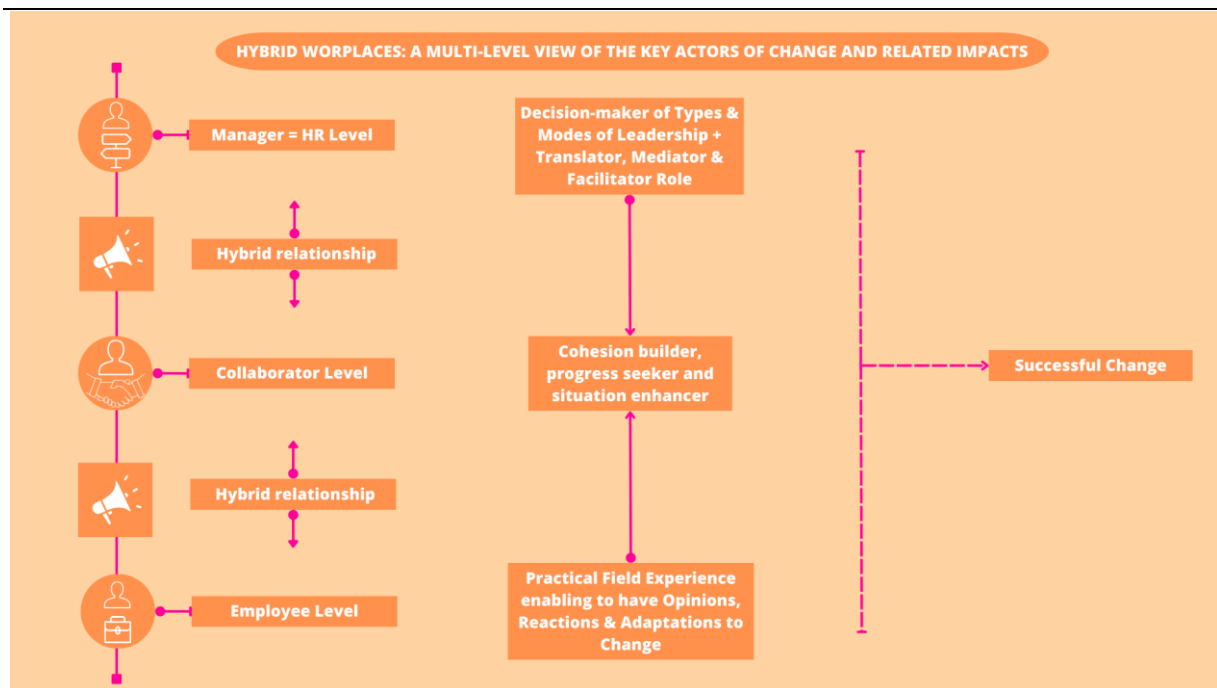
HYBRID WORPLACES: A MULTI-LEVEL VIEW OF THE KEY ACTORS OF CHANGE AND RELATED IMPACTS

Manager = HR Level

Hybrid relationship

Collaborator Level

Hybrid relationship

Employee Level

Decision-maker of Types & Modes of Leadership + Translator, Mediator & Facilitator Role

Cohesion builder, progress seeker and situation enhancer

Practical Field Experience enabling to have Opinions, Reactions & Adaptations to Change

Successful Change